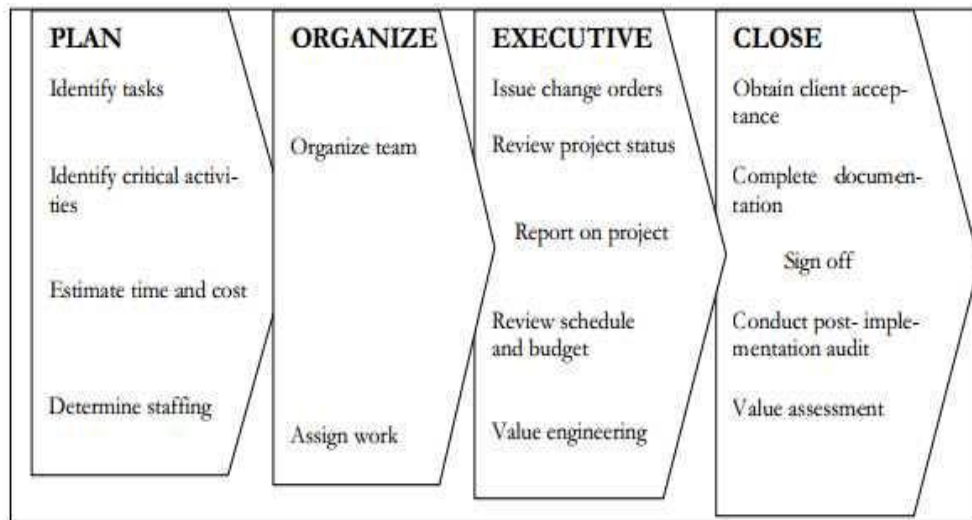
PLAN

Identify tasks

Identify critical activities

Estimate time and cost

Determine staffing

ORGANIZE

Organize team

Assign work

EXECUTIVE

Issue change orders

Review project status

Report on project

Review schedule and budget

Value engineering

CLOSE

Obtain client acceptance

Complete documentation

Sign off

Conduct post- implementation audit

Value assessment